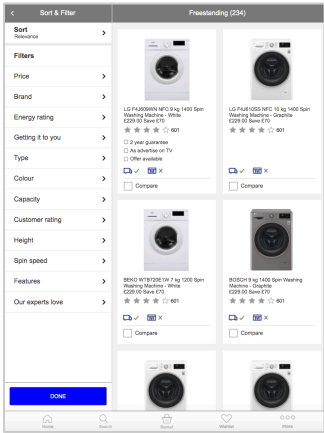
Sort & Filter

Freestanding (234)

Sort
Relevance

Filters

Price

Brand

Energy rating

Getting it to you

Type

Colour

Capacity

Customer rating

Height

Spin speed

Features

Our experts love

DONE

LG F4J609WN NFC 9 kg 1400 Spin Washing Machine - White
£229.00 Save £70
601

2 year guarantee
As advertise on TV
Offer available

Compare

LG F4J610SS NFC 10 kg 1400 Spin Washing Machine - Graphite
£229.00 Save £70
601

Compare

BEKO WTB720E1W 7 kg 1200 Spin Washing Machine - White
£229.00 Save £70
601

Compare

BOSCH 9 kg 1400 Spin Washing Machine - Graphite
£229.00 Save £70
601

Compare

Home
Search
Basket
Wishlist
More